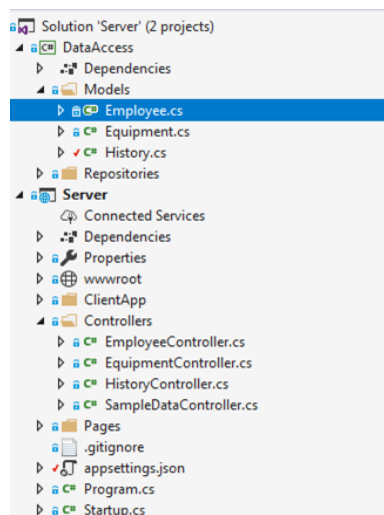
Solution 'Server' (2 projects)
DataAccess
Dependencies
Models
Employee.cs
Equipment.cs
History.cs
Repositories
Server
Connected Services
Dependencies
Properties
wwwroot
ClientApp
Controllers
EmployeeController.cs
EquipmentController.cs
HistoryController.cs
SampleDataController.cs
Pages
.gitignore
appsettings.json
Program.cs
Startup.cs